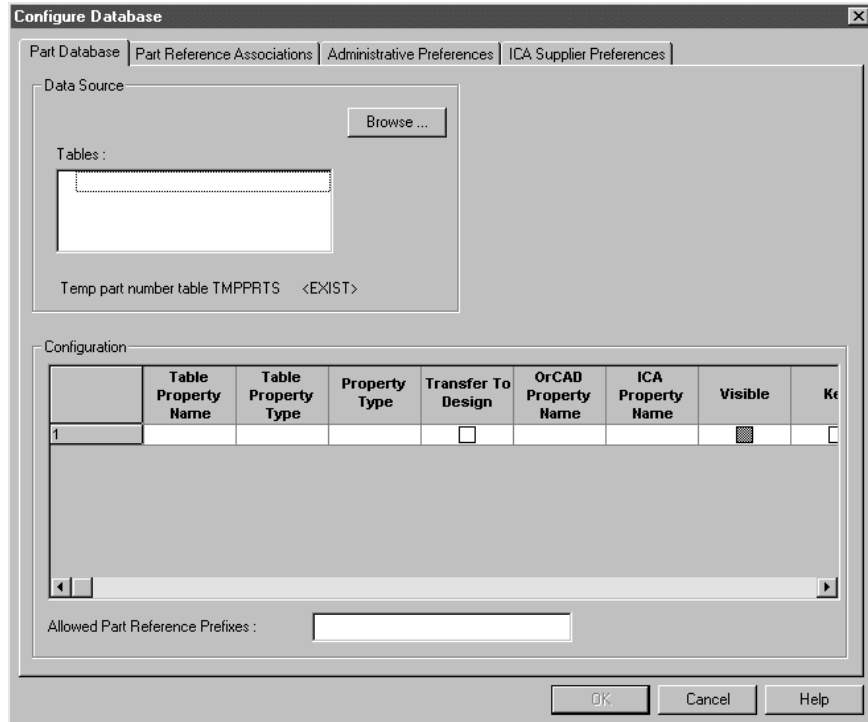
Configure Database

Part Database | Part Reference Associations | Administrative Preferences | ICA Supplier Preferences

Data Source

Browse ...

Tables :

Temp part number table TMPPRTS <EXIST>

Configuration

| | Table Property Name | Table Property Type | Property Type | Transfer To Design | OrCAD Property Name | ICA Property Name | Visible | Ke |
|---|---|---|---|---|---|---|---|---|
| 1 | | | | | | | | |

Allowed Part Reference Prefixes :

OK Cancel Help